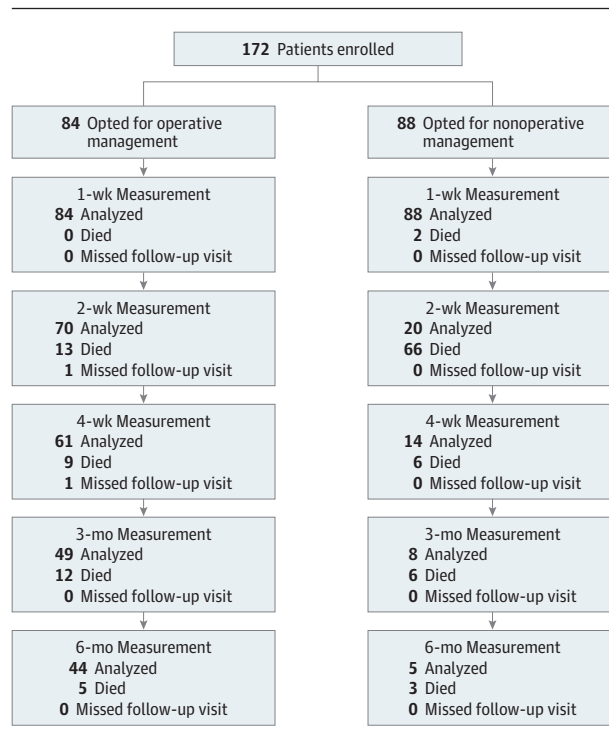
172 Patients enrolled

84 Opted for operative management

1-wk Measurement
84 Analyzed
0 Died
0 Missed follow-up visit

2-wk Measurement
70 Analyzed
13 Died
1 Missed follow-up visit

4-wk Measurement
61 Analyzed
9 Died
1 Missed follow-up visit

3-mo Measurement
49 Analyzed
12 Died
0 Missed follow-up visit

6-mo Measurement
44 Analyzed
5 Died
0 Missed follow-up visit

88 Opted for nonoperative management

1-wk Measurement
88 Analyzed
2 Died
0 Missed follow-up visit

2-wk Measurement
20 Analyzed
66 Died
0 Missed follow-up visit

4-wk Measurement
14 Analyzed
6 Died
0 Missed follow-up visit

3-mo Measurement
8 Analyzed
6 Died
0 Missed follow-up visit

6-mo Measurement
5 Analyzed
3 Died
0 Missed follow-up visit